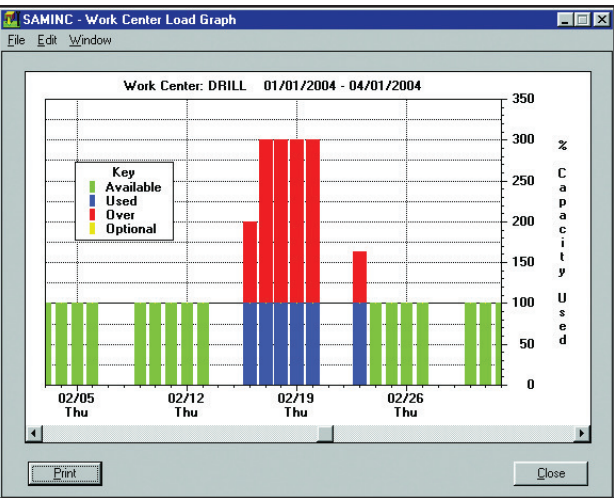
SAMINC - Work Center Load Graph

File Edit Window

Work Center: DRILL 01/01/2004 - 04/01/2004

Key
Available
Used
Over
Optional

350
300
250
200
150
100
50
0

% Capacity Used

02/05 Thu
02/12 Thu
02/19 Thu
02/26 Thu

Print

Close